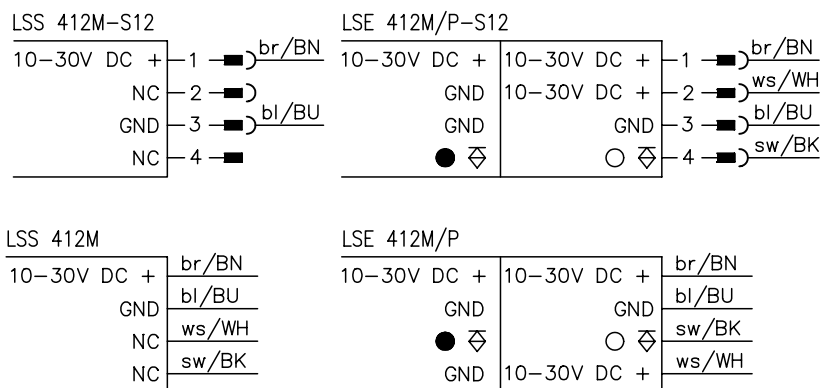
LSS 412M-S12

10–30V DC + 1 br/BN
NC 2
GND 3 bl/BU
NC 4

LSE 412M/P-S12

10–30V DC +
GND
GND

10–30V DC + 1 br/BN
10–30V DC + 2 ws/WH
GND 3 bl/BU
4 sw/BK

LSS 412M

10–30V DC + br/BN
GND bl/BU
NC ws/WH
NC sw/BK

LSE 412M/P

10–30V DC +
GND
GND

10–30V DC + br/BN
GND bl/BU
sw/BK
10–30V DC + ws/WH